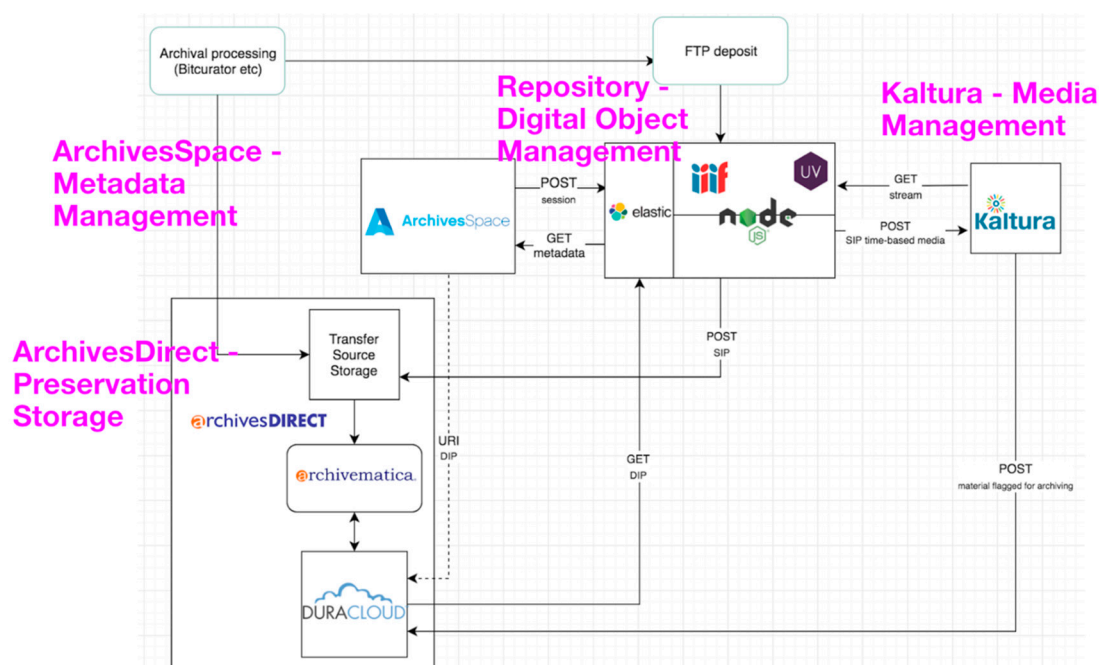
Archival processing (Bitcurator etc)

FTP deposit

Repository - Digital Object Management

Kaltura - Media Management

ArchivesSpace - Metadata Management

ArchivesSpace

POST
session

GET
metadata

elastic

iiif

UV

node
JS

GET
stream

POST
SIP time-based media

Kaltura

ArchivesDirect - Preservation Storage

Transfer Source Storage

POST
SIP

archivesDIRECT

URI
DIP

GET
DIP

POST
material flagged for archiving

archivematica.

DURACLOUD